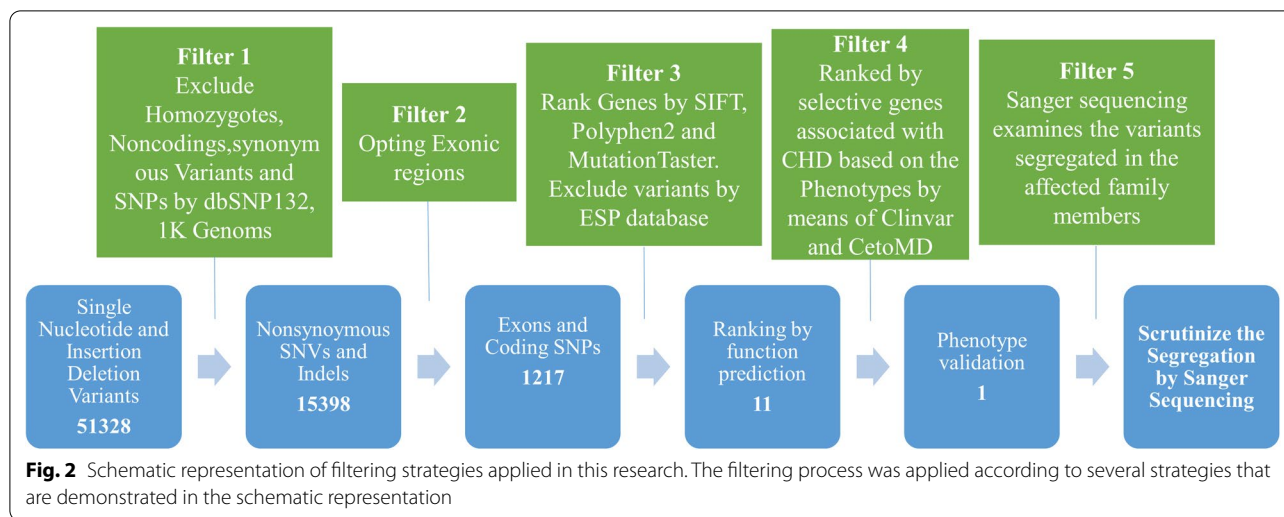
Filter 1
Exclude Homozygotes, Noncodings,synonymous Variants and SNPs by dbSNP132, 1K Genoms

Filter 2
Opting Exonic regions

Filter 3
Rank Genes by SIFT, Polyphen2 and MutationTaster. Exclude variants by ESP database

Filter 4
Ranked by selective genes associated with CHD based on the Phenotypes by means of Clinvar and CetoMD

Filter 5
Sanger sequencing examines the variants segregated in the affected family members

Single Nucleotide and Insertion Deletion Variants
51328

Nonsynoymous SNVs and Indels
15398

Exons and Coding SNPs
1217

Ranking by function prediction
11

Phenotype validation
1

Scrutinize the Segregation by Sanger Sequencing

Fig. 2 Schematic representation of filtering strategies applied in this research. The filtering process was applied according to several strategies that are demonstrated in the schematic representation